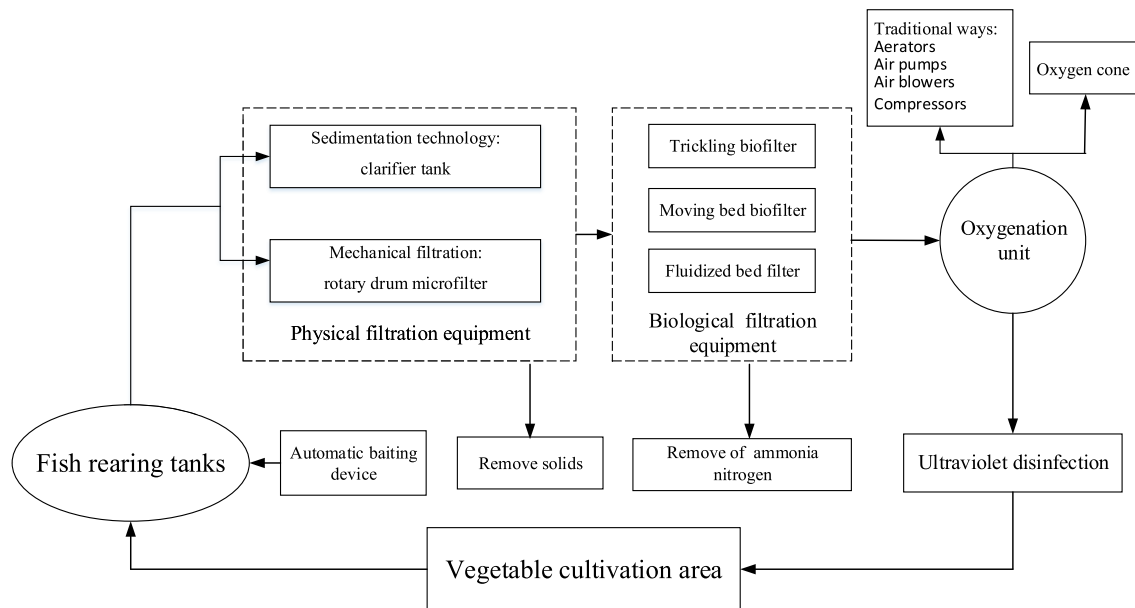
Traditional ways:
Aerators
Air pumps
Air blowers
Compressors

Oxygen cone

Sedimentation technology:
clarifier tank

Mechanical filtration:
rotary drum microfilter

Physical filtration equipment

Trickling biofilter

Moving bed biofilter

Fluidized bed filter

Biological filtration equipment

Oxygenation unit

Fish rearing tanks

Automatic baiting device

Remove solids

Remove of ammonia nitrogen

Ultraviolet disinfection

Vegetable cultivation area